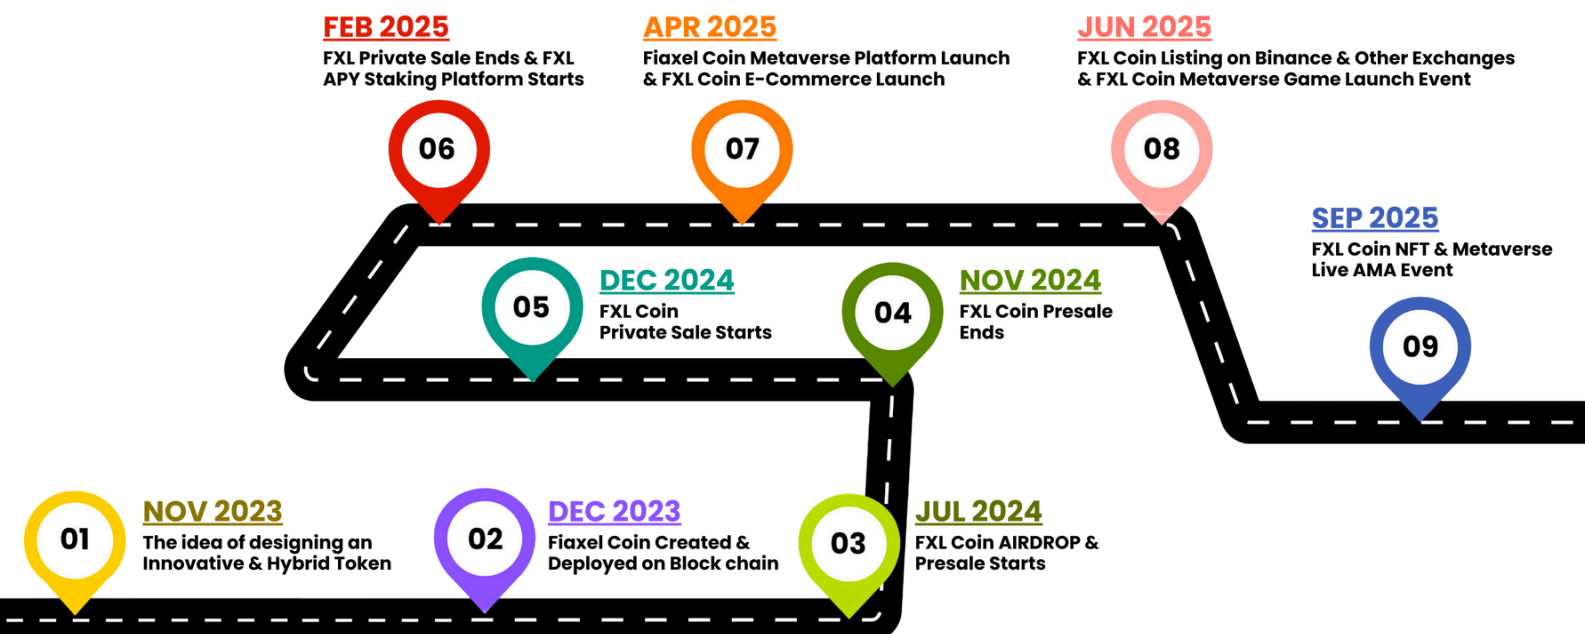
01
NOV 2023
The idea of designing an Innovative & Hybrid Token

02
DEC 2023
Fiaxel Coin Created & Deployed on Block chain

03
JUL 2024
FXL Coin AIRDROP & Presale Starts

04
NOV 2024
FXL Coin Presale Ends

05
DEC 2024
FXL Coin Private Sale Starts

06
FEB 2025
FXL Private Sale Ends & FXL APY Staking Platform Starts

07
APR 2025
Fiaxel Coin Metaverse Platform Launch & FXL Coin E-Commerce Launch

08
JUN 2025
FXL Coin Listing on Binance & Other Exchanges & FXL Coin Metaverse Game Launch Event

09
SEP 2025
FXL Coin NFT & Metaverse Live AMA Event